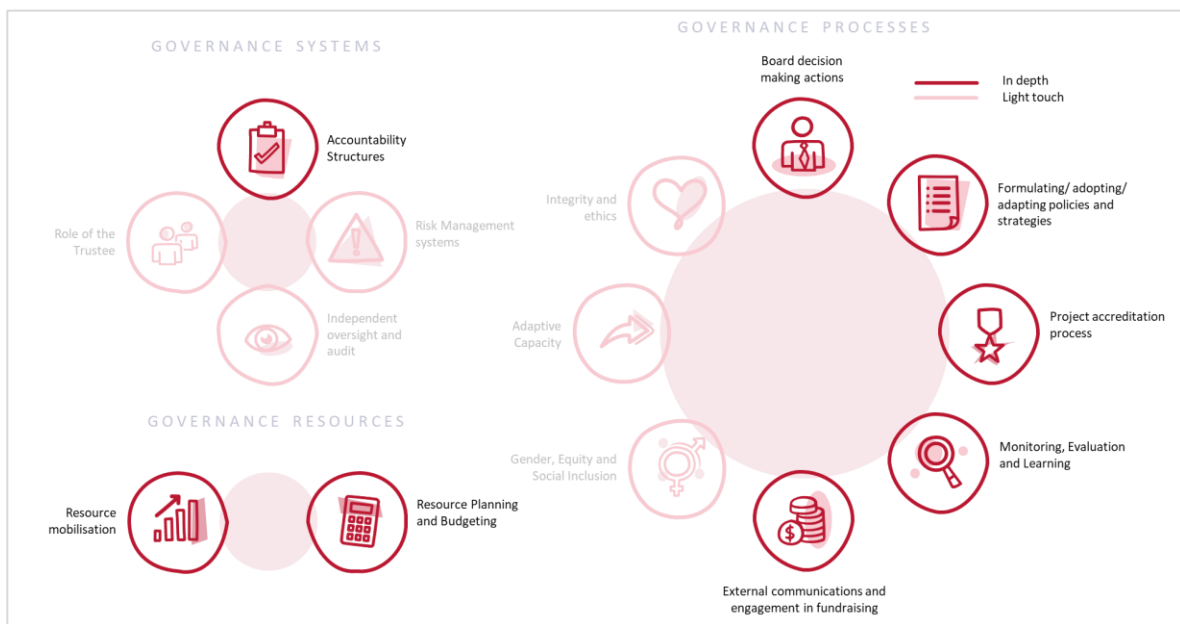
GOVERNANCE SYSTEMS

Accountability Structures

Role of the Trustee

Risk Management systems

Independent oversight and audit

GOVERNANCE RESOURCES

Resource mobilisation

Resource Planning and Budgeting

GOVERNANCE PROCESSES

Board decision making actions

In depth
Light touch

Integrity and ethics

Formulating/ adopting/ adapting policies and strategies

Adaptive Capacity

Project accreditation process

Gender, Equity and Social Inclusion

Monitoring, Evaluation and Learning

External communications and engagement in fundraising